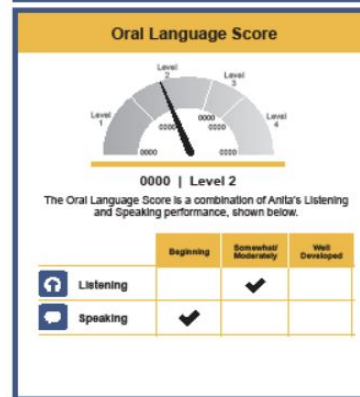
Oral Language Score

Level 1
Level 2
Level 3
Level 4
0000
0000
0000
0000

0000 | Level 2

The Oral Language Score is a combination of Anita's Listening and Speaking performance, shown below.

| | Beginning | Somewhat/ Moderately | Well Developed |
|---|---|---|---|
| Listening | | ✔ | |
| Speaking | ✔ | | |